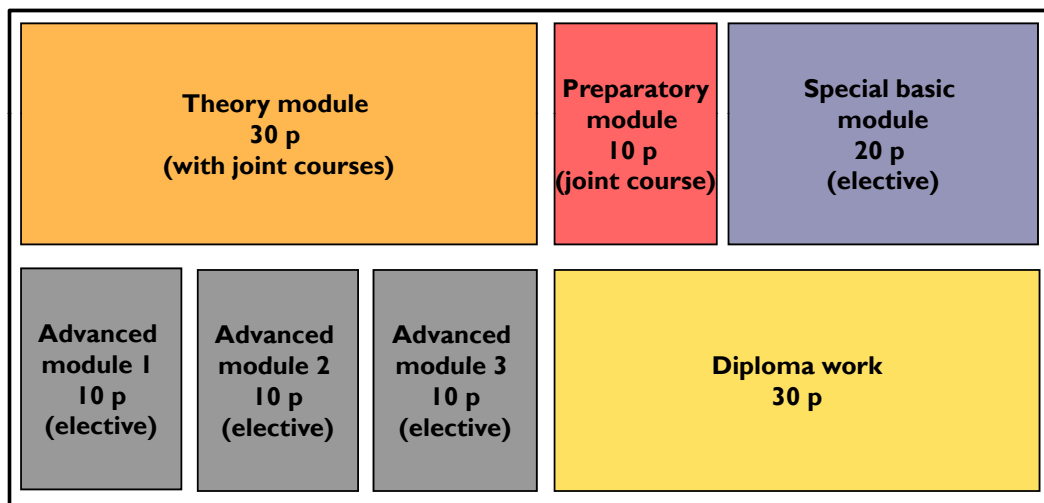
Theory module
30 p
(with joint courses)

Preparatory module
10 p
(joint course)

Special basic module
20 p
(elective)

Advanced module 1
10 p
(elective)

Advanced module 2
10 p
(elective)

Advanced module 3
10 p
(elective)

Diploma work
30 p